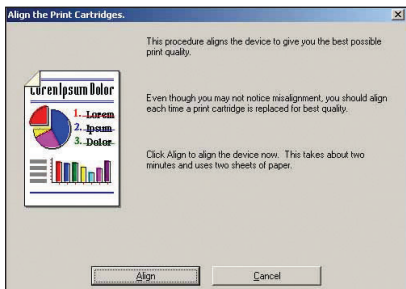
Align the Print Cartridges.

This procedure aligns the device to give you the best possible print quality.

Even though you may not notice misalignment, you should align each time a print cartridge is replaced for best quality.

Click Align to align the device now. This takes about two minutes and uses two sheets of paper.

LorenIpsum Dolor
1. Lorem
2. Ipsum
3. Dolor

Align
Cancel